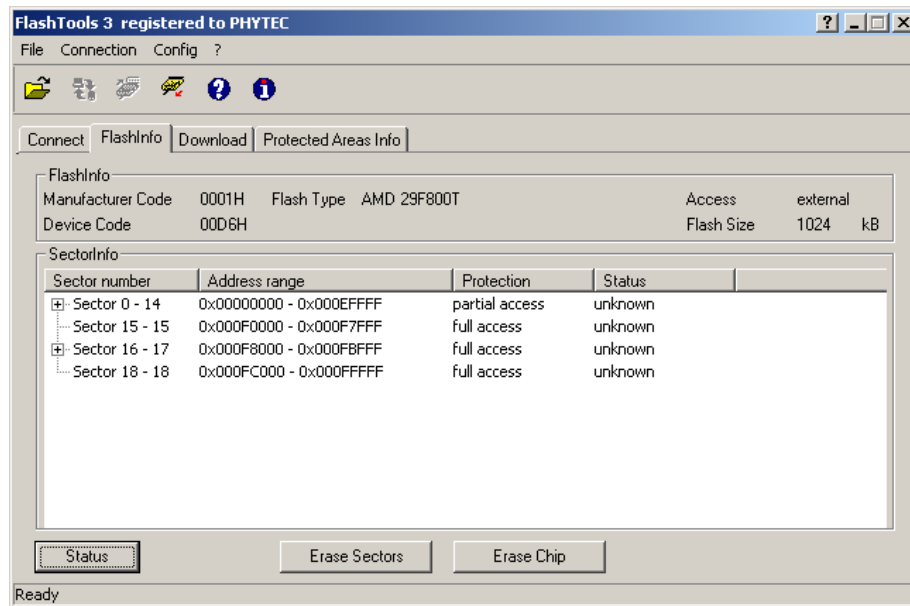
FlashTools 3 registered to PHYTEC

File Connection Config ?

Connect | FlashInfo | Download | Protected Areas Info

FlashInfo
Manufacturer Code 0001H Flash Type AMD 29F800T Access external
Device Code 00D6H Flash Size 1024 kB

SectorInfo

| Sector number | Address range | Protection | Status |
|---|---|---|---|
| Sector 0 - 14 | 0x00000000 - 0x000EFFFF | partial access | unknown |
| Sector 15 - 15 | 0x000F0000 - 0x000F7FFF | full access | unknown |
| Sector 16 - 17 | 0x000F8000 - 0x000FBFFF | full access | unknown |
| Sector 18 - 18 | 0x000FC000 - 0x000FFFFF | full access | unknown |

Status Erase Sectors Erase Chip

Ready